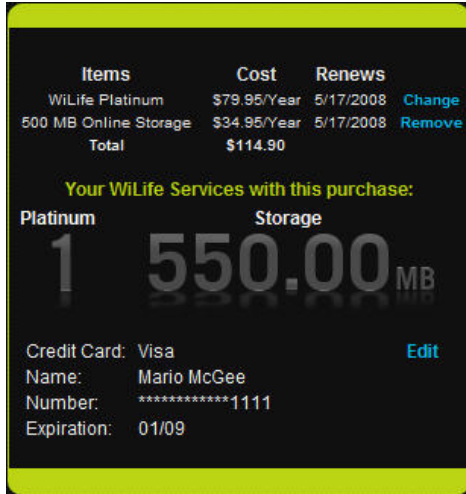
| Items | Cost | Renews | |
|---|---|---|---|
| WiLife Platinum | \$79.95/Year | 5/17/2008 | Change |
| 500 MB Online Storage | \$34.95/Year | 5/17/2008 | Remove |
| Total | \$114.90 | | |

Your WiLife Services with this purchase:

Platinum

1

Storage

550.00 MB

Credit Card: Visa

Edit

Name: Mario McGee

Number: ************1111

Expiration: 01/09